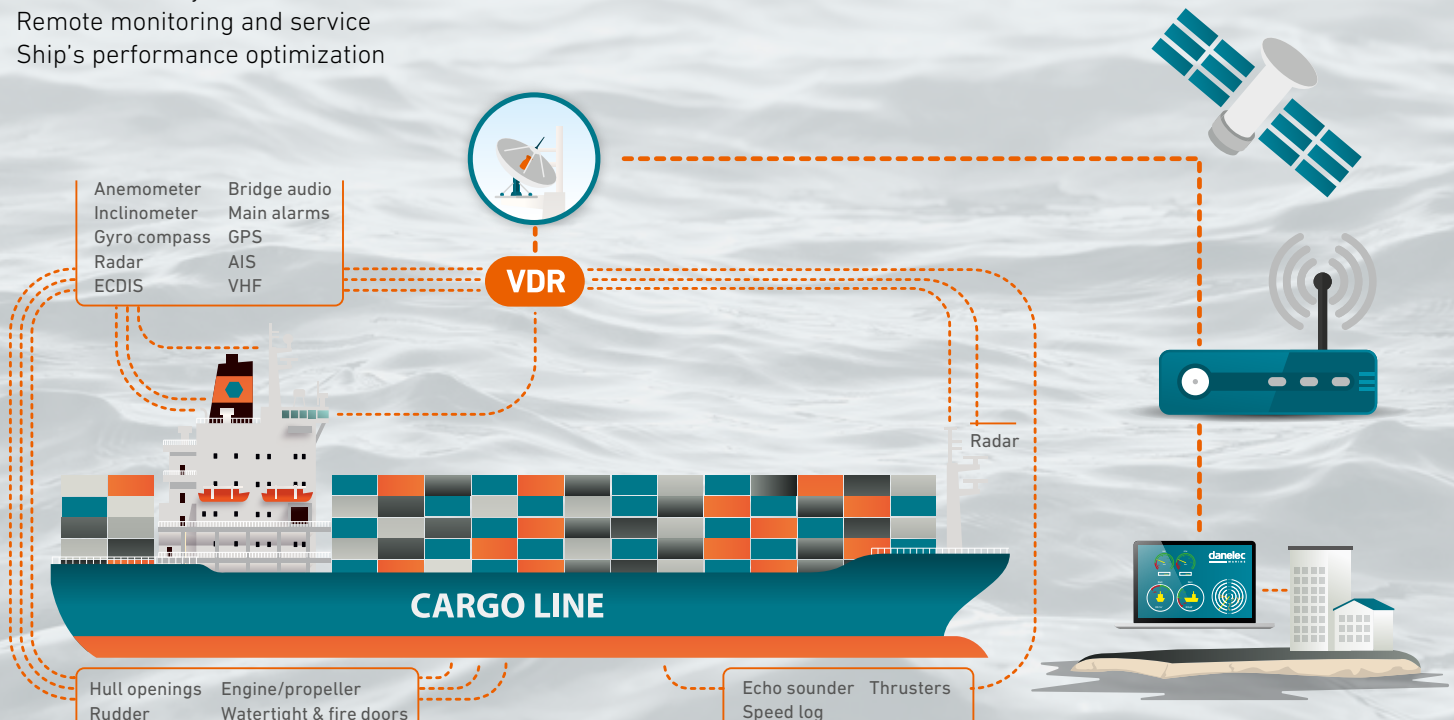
Remote monitoring and service
Ship's performance optimization

Anemometer
Inclinometer
Gyro compass
Radar
ECDIS

Bridge audio
Main alarms
GPS
AIS
VHF

VDR

Radar

CARGO LINE

danelec

Hull openings
Rudder

Engine/propeller
Watertight & fire doors

Echo sounder
Speed log

Thrusters